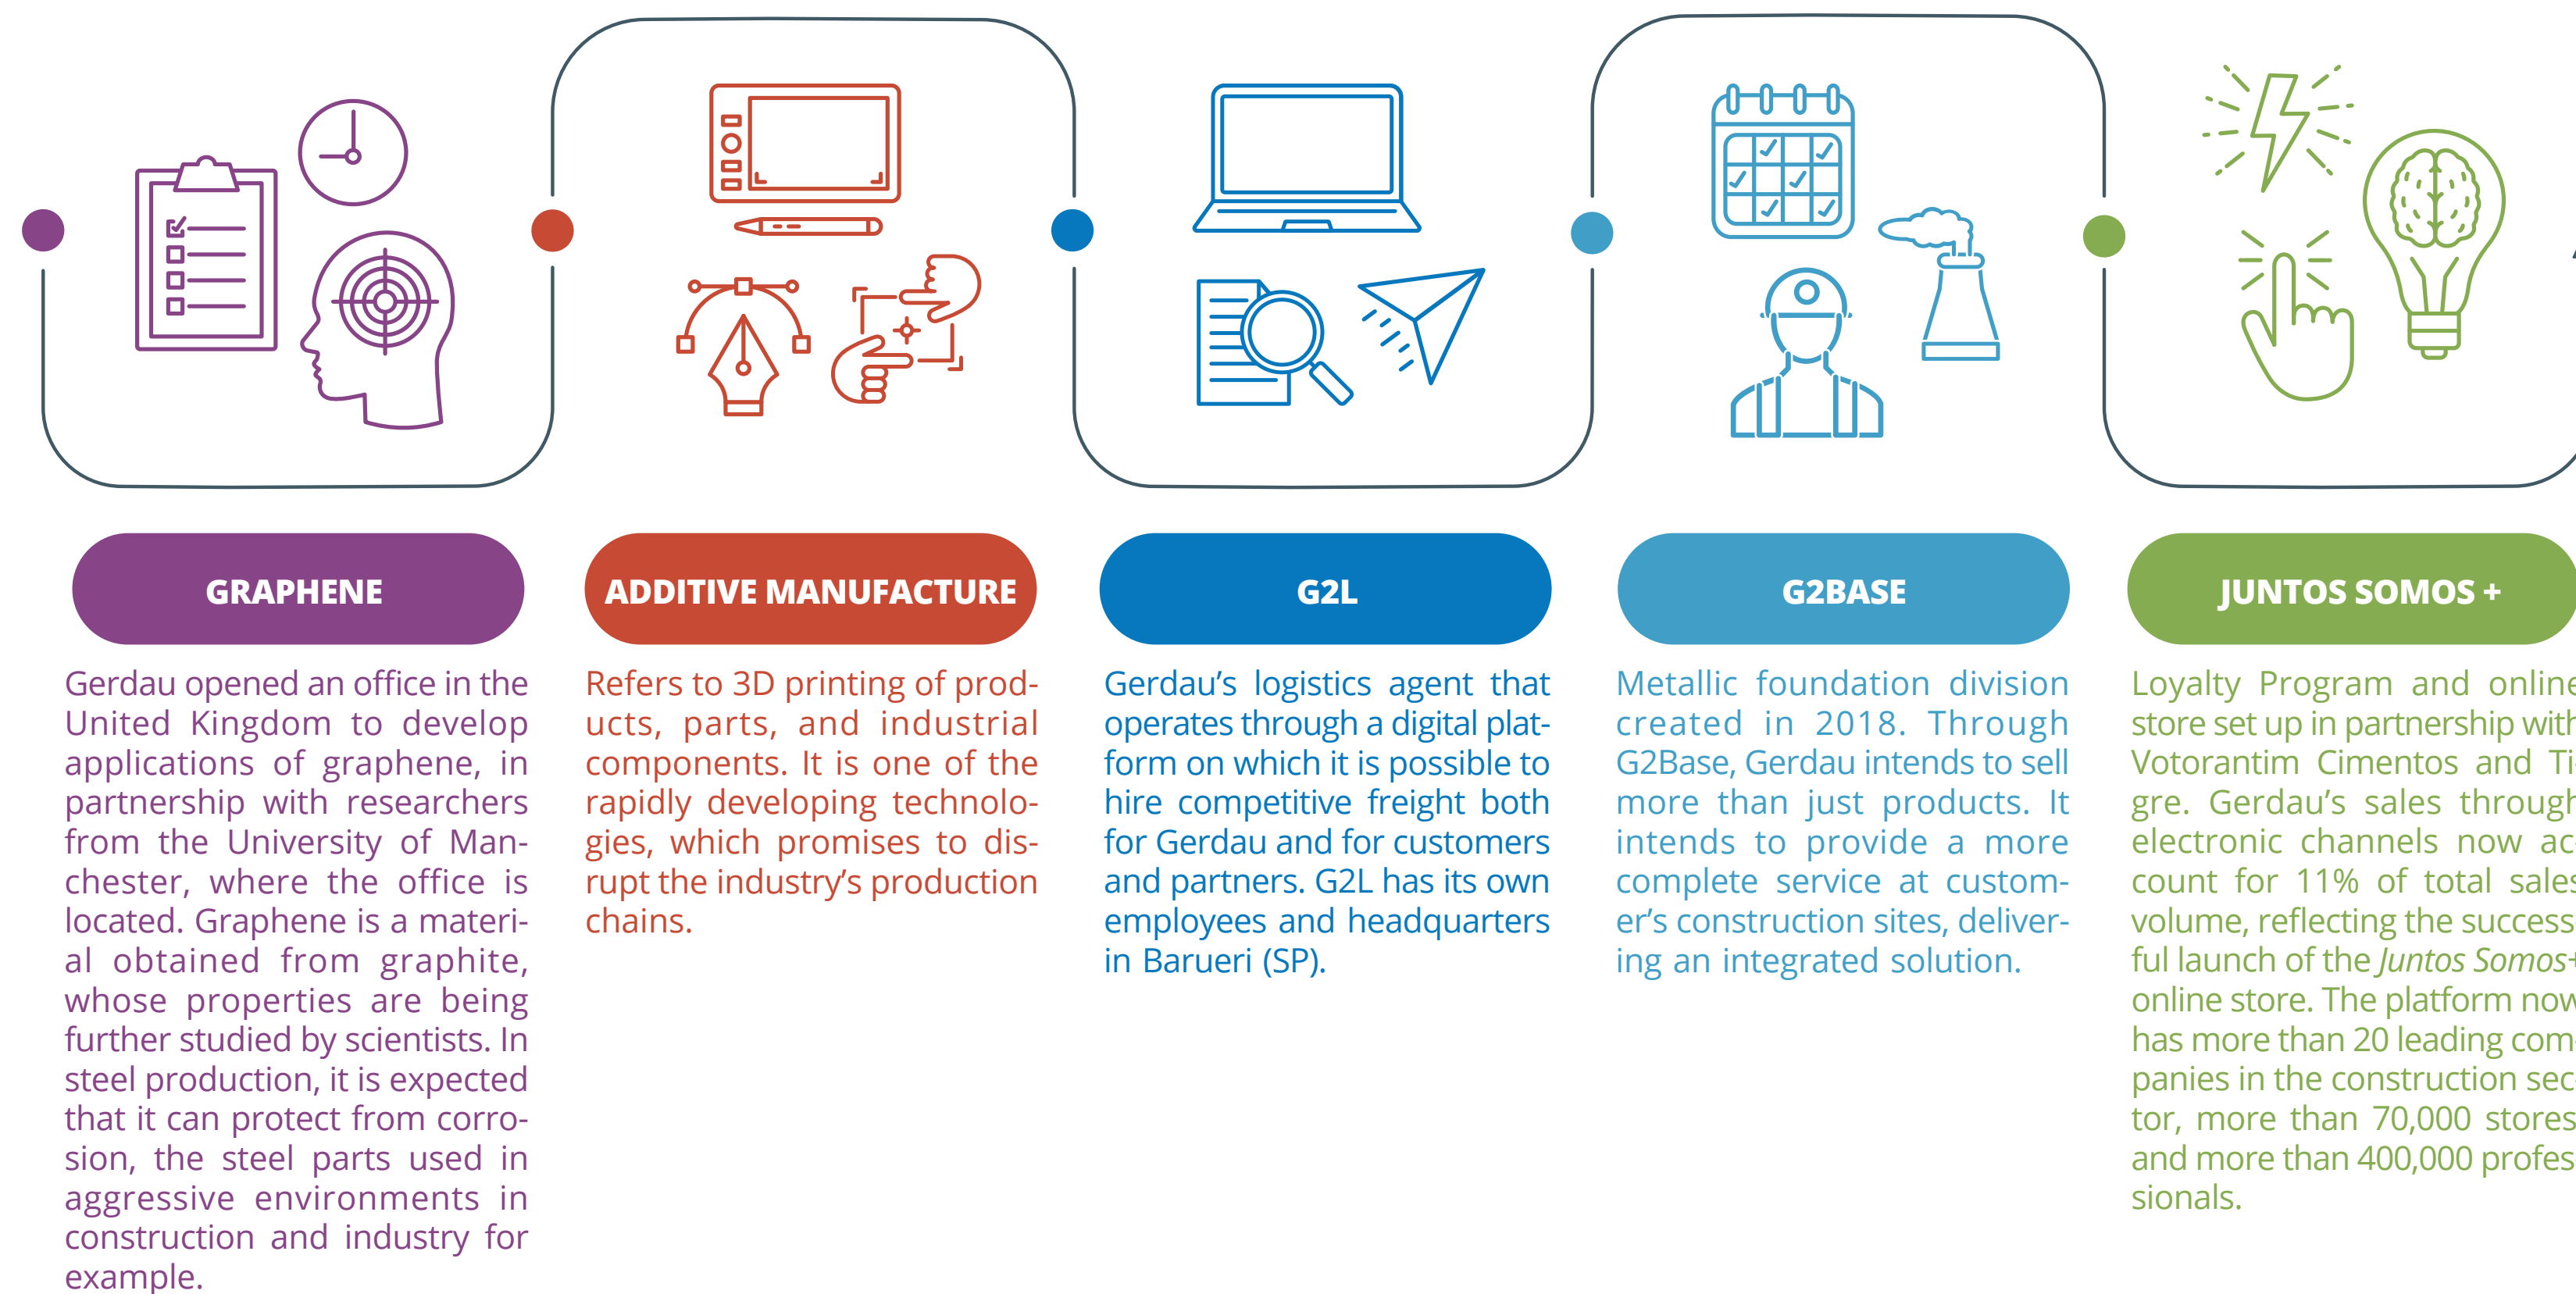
GRAPHENE

Gerdau opened an office in the United Kingdom to develop applications of graphene, in partnership with researchers from the University of Manchester, where the office is located. Graphene is a material obtained from graphite, whose properties are being further studied by scientists. In steel production, it is expected that it can protect from corrosion, the steel parts used in aggressive environments in construction and industry for example.

ADDITIVE MANUFACTURE

Refers to 3D printing of products, parts, and industrial components. It is one of the rapidly developing technologies, which promises to disrupt the industry's production chains.

G2L

Gerdau's logistics agent that operates through a digital platform on which it is possible to hire competitive freight both for Gerdau and for customers and partners. G2L has its own employees and headquarters in Barueri (SP).

G2BASE

Metallic foundation division created in 2018. Through G2Base, Gerdau intends to sell more than just products. It intends to provide a more complete service at customer's construction sites, delivering an integrated solution.

JUNTOS SOMOS +

Loyalty Program and online store set up in partnership with Votorantim Cimentos and Ti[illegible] gre. Gerdau's sales through electronic channels now ac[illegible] count for 11% of total sales volume, reflecting the success ful launch of the *Juntos Somos*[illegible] online store. The platform now has more than 20 leading com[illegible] panies in the construction sec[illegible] tor, more than 70,000 stores and more than 400,000 profes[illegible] sionals.